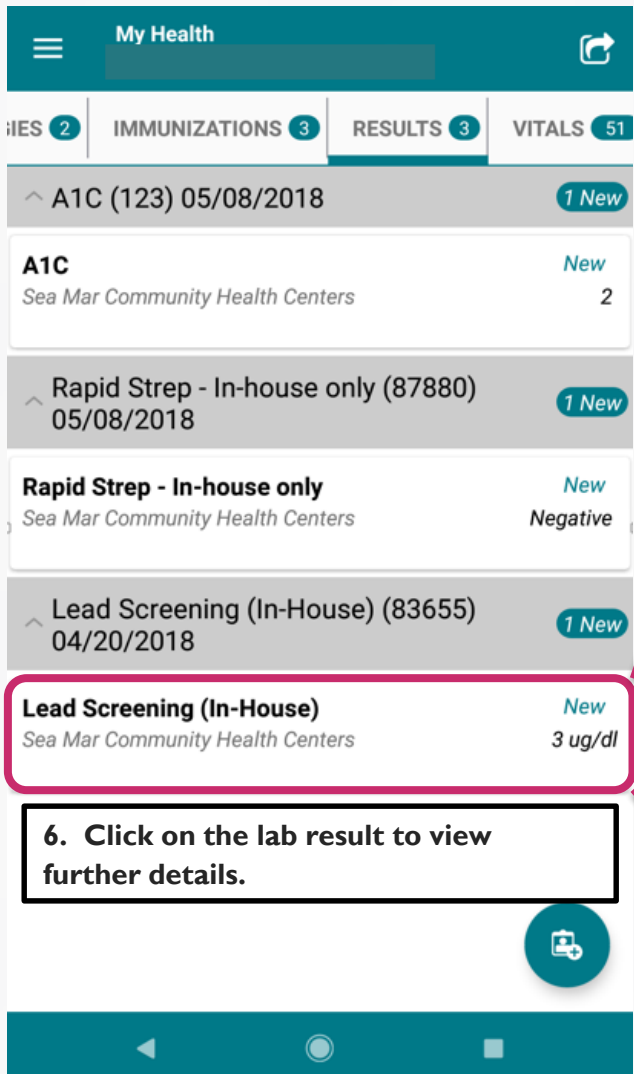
My Health

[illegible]

GIES 2 IMMUNIZATIONS 3 RESULTS 3 VITALS 51

A1C (123) 05/08/2018 1 New

A1C New
Sea Mar Community Health Centers 2

Rapid Strep - In-house only (87880) 05/08/2018 1 New

Rapid Strep - In-house only New
Sea Mar Community Health Centers Negative

Lead Screening (In-House) (83655) 04/20/2018 1 New

Lead Screening (In-House) New
Sea Mar Community Health Centers 3 ug/dl

6. Click on the lab result to view further details.